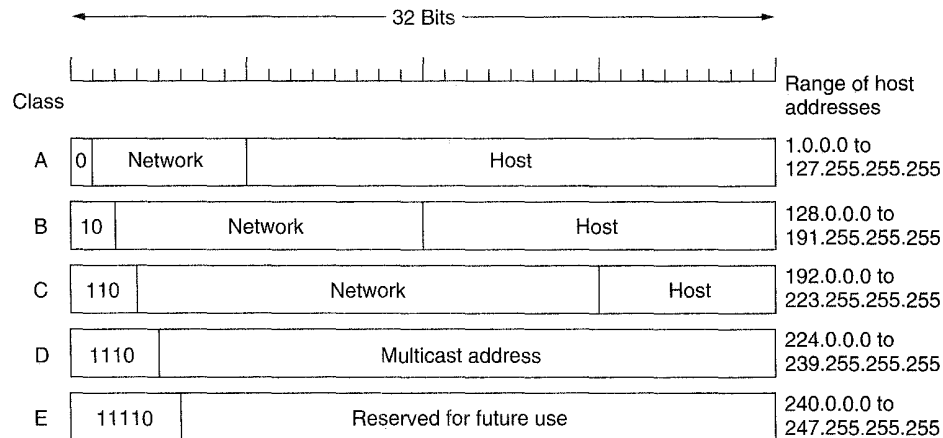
32 Bits

Class

Range of host addresses

A 0 Network Host 1.0.0.0 to 127.255.255.255

B 10 Network Host 128.0.0.0 to 191.255.255.255

C 110 Network Host 192.0.0.0 to 223.255.255.255

D 1110 Multicast address 224.0.0.0 to 239.255.255.255

E 11110 Reserved for future use 240.0.0.0 to 247.255.255.255